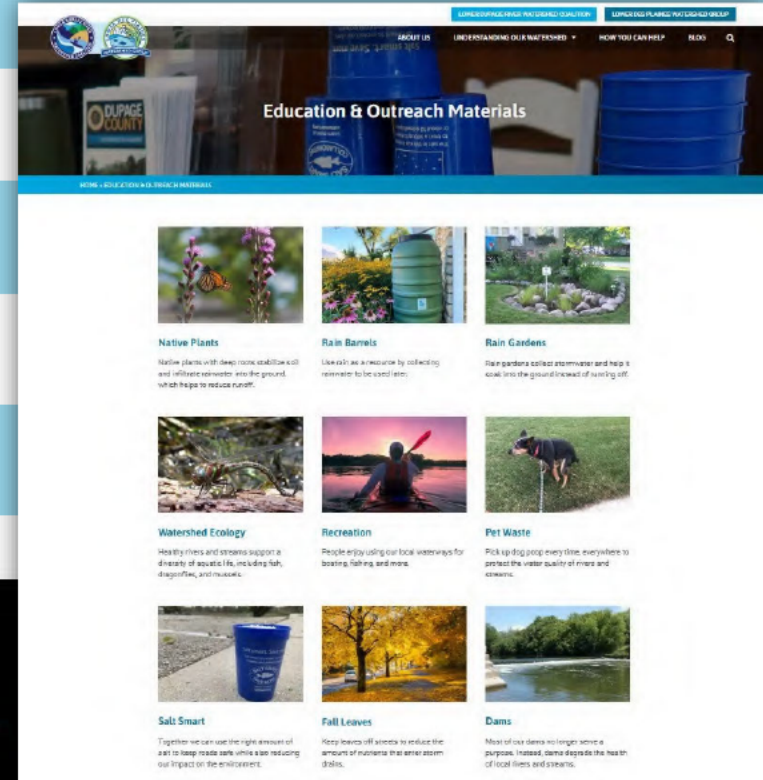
LOWER DUPAGE RIVER WATERSHED COALITION
LOWER DES PLAINES WATERSHED GROUP

ABOUT US
UNDERSTANDING OUR WATERSHED
HOW YOU CAN HELP
BLOG

DUPAGE COUNTY

Education & Outreach Materials

HOME » EDUCATION » OUTREACH MATERIALS

Native Plants
Native plants with deep roots stabilize soil and infiltrate rainwater into the ground, which helps to reduce runoff.

Rain Barrels
Use rain as a resource by collecting rainwater to be used later.

Rain Gardens
Rain gardens collect stormwater and help it soak into the ground instead of running off.

Watershed Ecology
Healthy rivers and streams support a diversity of aquatic life, including fish, dragonflies, and mussels.

Recreation
People enjoy using our local waterways for boating, fishing, and more.

Pet Waste
Pick up dog poop every time, everywhere to protect the water quality of rivers and streams.

Salt Smart
Together we can use the right amount of salt to keep roads safe while also reducing our impact on the environment.

Fall Leaves
Keep leaves off streets to reduce the amount of nutrients that enter storm drains.

Dams
Most of our dams no longer serve a purpose. Instead, dams degrade the health of local rivers and streams.